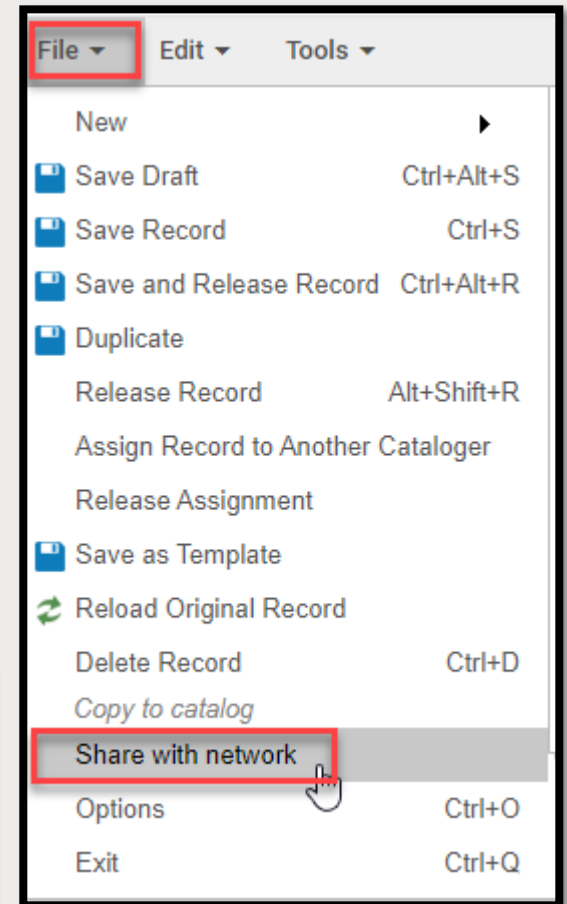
File ▾ Edit ▾ Tools ▾

New
Save Draft Ctrl+Alt+S
Save Record Ctrl+S
Save and Release Record Ctrl+Alt+R
Duplicate
Release Record Alt+Shift+R
Assign Record to Another Cataloger
Release Assignment
Save as Template
Reload Original Record
Delete Record Ctrl+D
Copy to catalog
Share with network
Options Ctrl+O
Exit Ctrl+Q